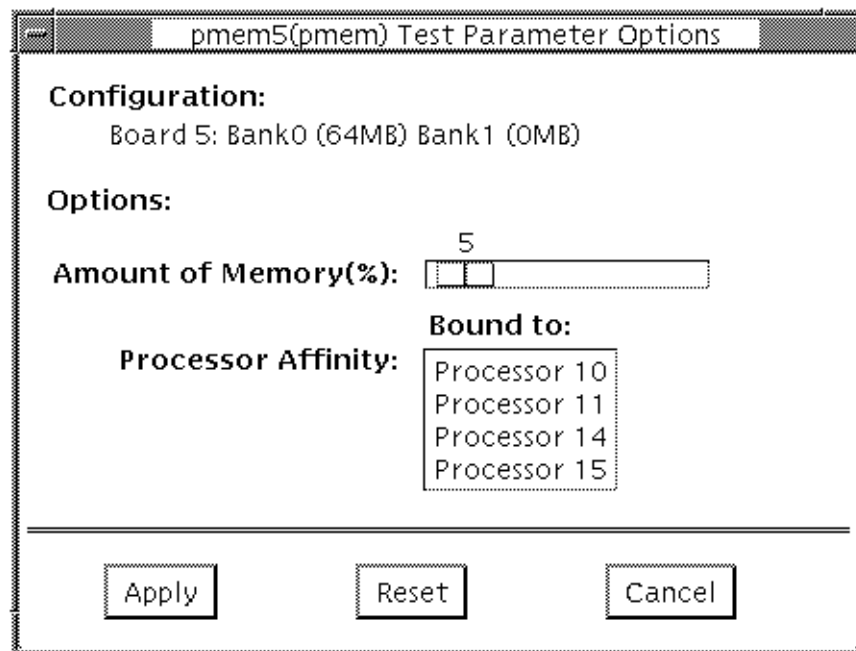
pmem5(pmem) Test Parameter Options

Configuration:
Board 5: Bank0 (64MB) Bank1 (0MB)

Options:

Amount of Memory(%): 5

Bound to:

Processor Affinity:
Processor 10
Processor 11
Processor 14
Processor 15

Apply Reset Cancel